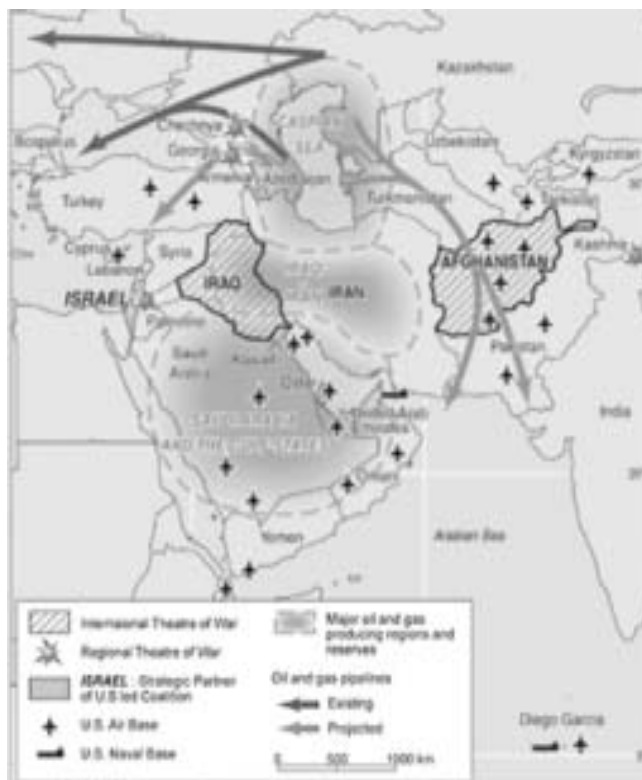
Kazakhstan
Bosporus
Chechnya
Georgia
Armenia Azerbaijan
Uzbekistan
Kyrgyzstan
Turkey
Turkmenistan
Tajikistan
Cyprus
Syria
Lebanon
Kashmir
IRAQ
IRAN
AFGHANISTAN
ISRAEL
Palestine
Saudi Arabia
Kuwait
Qatar
Pakistan
United Arab Emirates
India
Oman
Yemen
Arabian Sea

International Theatre of War
Regional Theatre of War
ISRAEL : Strategic Partner of U.S led Coalition
U.S. Air Base
U.S. Naval Base
Major oil and gas producing regions and reserves
Oil and gas pipelines
Existing
Projected
0 500 1000 km
Diego Garcia